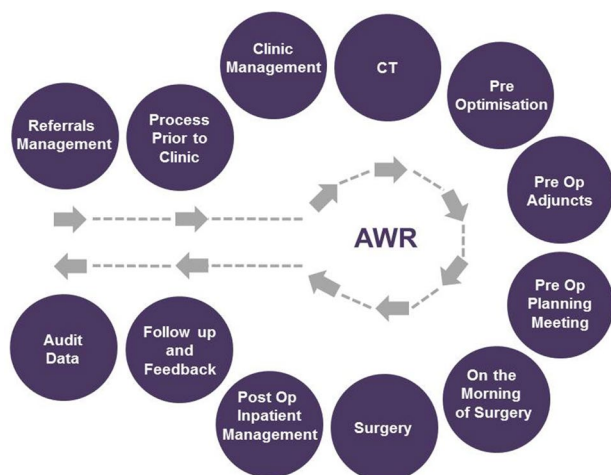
Referrals Management

Process Prior to Clinic

Clinic Management

CT

Pre Optimisation

Pre Op Adjuncts

AWR

Pre Op Planning Meeting

On the Morning of Surgery

Surgery

Post Op Inpatient Management

Follow up and Feedback

Audit Data